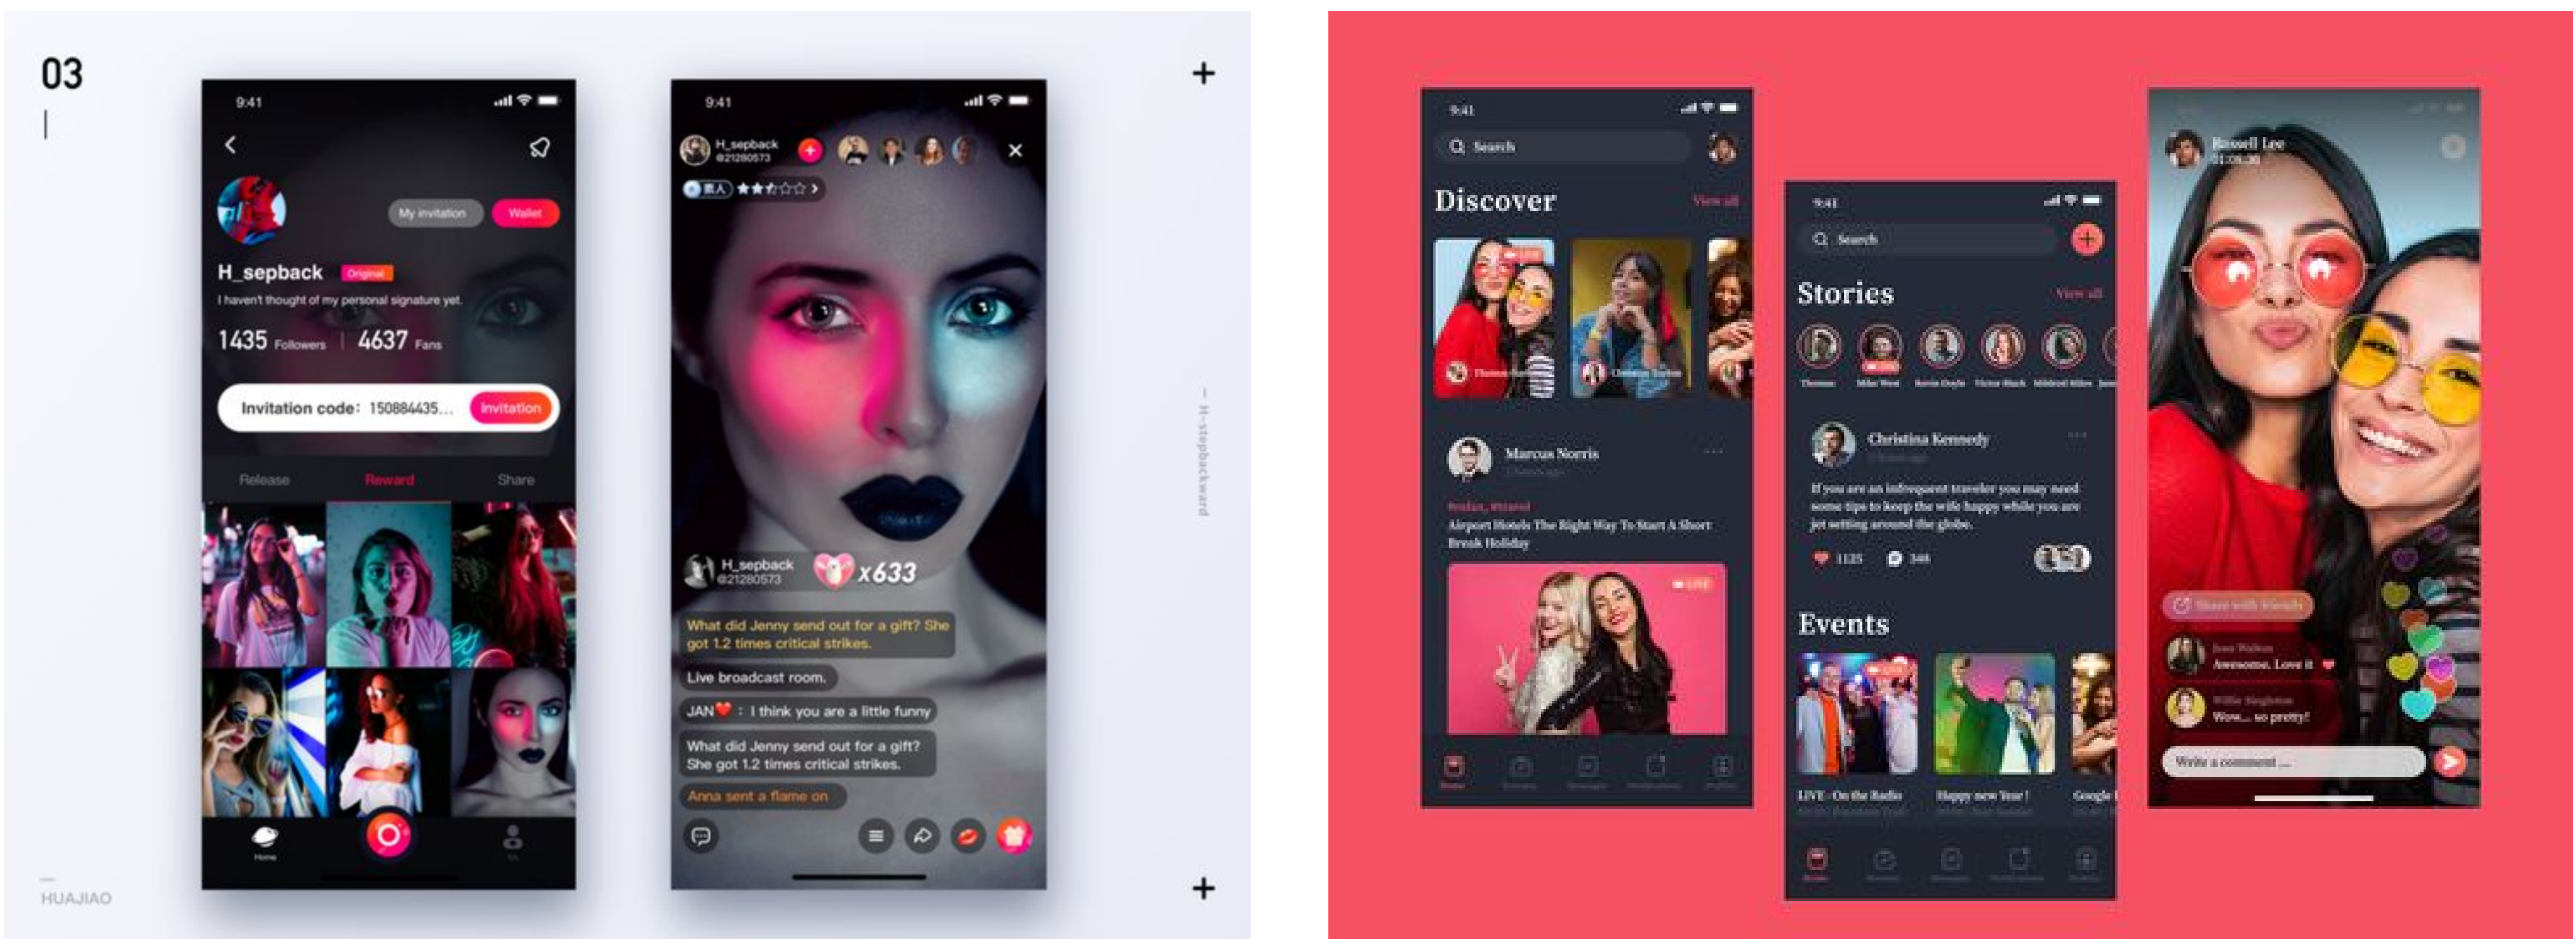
03

9:41

My invitation

Wallet

H_sepback Original

I haven't thought of my personal signature yet.

1435 Followers | 4637 Fans

Invitation code: 150884435... Invitation

Release Reward Share

Home

HUAJIAO

9:41

H_sepback
@21280573

H_sepback
@21280573

x633

What did Jenny send out for a gift? She got 1.2 times critical strikes.

Live broadcast room.

JAN❤️ : I think you are a little funny

What did Jenny send out for a gift? She got 1.2 times critical strikes.

Anna sent a flame on

H-stepbackward

9:41

Search

Discover View all

Marcus Norris

Airport Hotels The Right Way To Start A Short Break Holiday

LIVE

9:41

Search

Stories View all

Christina Kennedy

If you are an infrequent traveler you may need some tips to keep the wife happy while you are jet setting around the globe.

1125 348

Events

LIVE - On the Radio

Happy new Year !

Google I

Russell Lee

Awesome. Love it

Wow... so pretty!

Write a comment ...